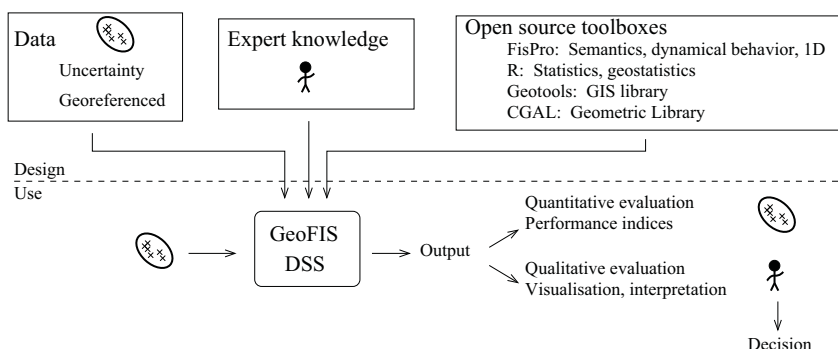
Data
Uncertainty
Georeferenced

Expert knowledge

Open source toolboxes
FisPro: Semantics, dynamical behavior, 1D
R: Statistics, geostatistics
Geotools: GIS library
CGAL: Geometric Library

Design
Use

GeoFIS
DSS

Output

Quantitative evaluation
Performance indices

Qualitative evaluation
Visualisation, interpretation

Decision